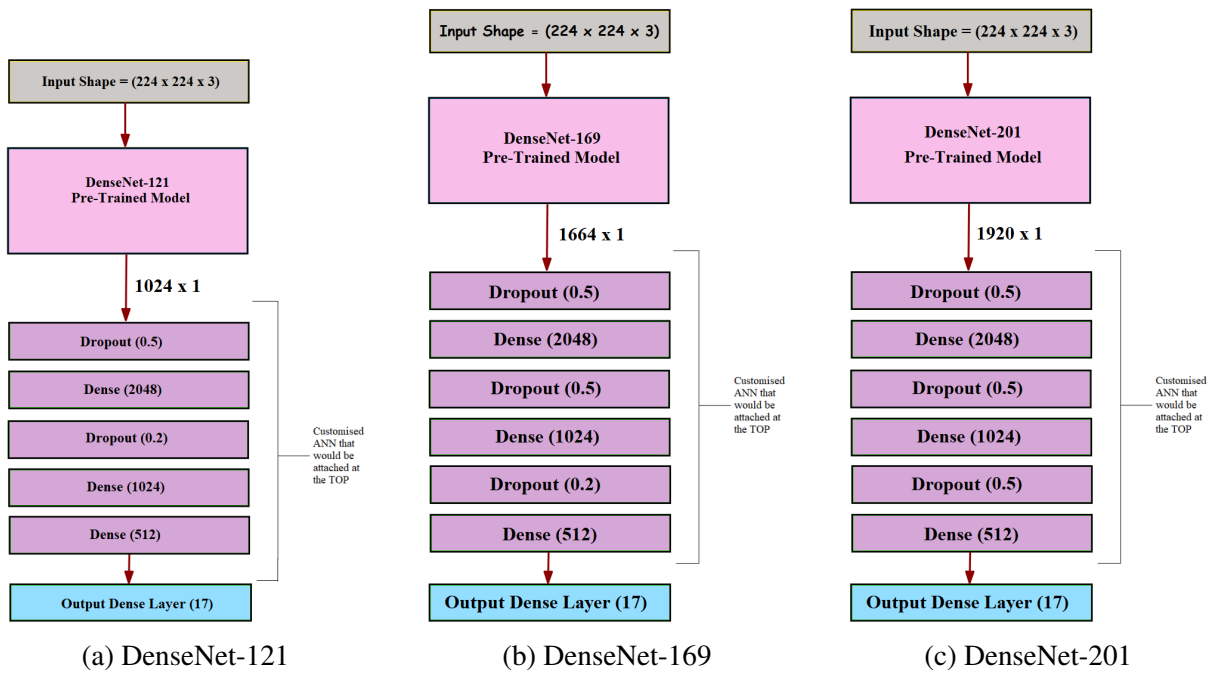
Input Shape = (224 x 224 x 3)

DenseNet-121
Pre-Trained Model

1024 x 1

Dropout (0.5)

Dense (2048)

Dropout (0.2)

Dense (1024)

Dense (512)

Customised ANN that would be attached at the TOP

Output Dense Layer (17)

(a) DenseNet-121

Input Shape = (224 x 224 x 3)

DenseNet-169
Pre-Trained Model

1664 x 1

Dropout (0.5)

Dense (2048)

Dropout (0.5)

Dense (1024)

Dropout (0.2)

Dense (512)

Customised ANN that would be attached at the TOP

Output Dense Layer (17)

(b) DenseNet-169

Input Shape = (224 x 224 x 3)

DenseNet-201
Pre-Trained Model

1920 x 1

Dropout (0.5)

Dense (2048)

Dropout (0.5)

Dense (1024)

Dropout (0.5)

Dense (512)

Customised ANN that would be attached at the TOP

Output Dense Layer (17)

(c) DenseNet-201